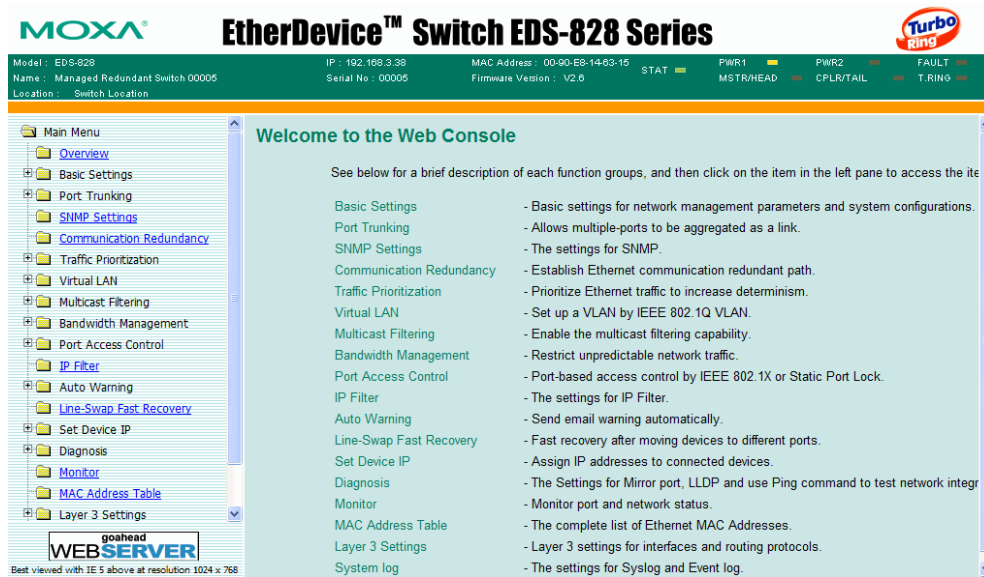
MOXA®

EtherDevice™ Switch EDS-828 Series

Turbo Ring

Model : EDS-828
Name : Managed Redundant Switch 00005
Location : Switch Location

IP : 192.168.3.38
Serial No : 00005

MAC Address : 00-90-E8-14-63-15
Firmware Version : V2.6

STAT

PWR1
MSTR/HEAD

PWR2
CPLR/TAIL

FAULT
T.RING

Main Menu
Overview
Basic Settings
Port Trunking
SNMP Settings
Communication Redundancy
Traffic Prioritization
Virtual LAN
Multicast Filtering
Bandwidth Management
Port Access Control
IP Filter
Auto Warning
Line-Swap Fast Recovery
Set Device IP
Diagnosis
Monitor
MAC Address Table
Layer 3 Settings

goahead
WEBSERVER

Best viewed with IE 5 above at resolution 1024 x 768

Welcome to the Web Console

See below for a brief description of each function groups, and then click on the item in the left pane to access the ite

| | |
|---|---|
| Basic Settings | - Basic settings for network management parameters and system configurations. |
| Port Trunking | - Allows multiple-ports to be aggregated as a link. |
| SNMP Settings | - The settings for SNMP. |
| Communication Redundancy | - Establish Ethernet communication redundant path. |
| Traffic Prioritization | - Prioritize Ethernet traffic to increase determinism. |
| Virtual LAN | - Set up a VLAN by IEEE 802.1Q VLAN. |
| Multicast Filtering | - Enable the multicast filtering capability. |
| Bandwidth Management | - Restrict unpredictable network traffic. |
| Port Access Control | - Port-based access control by IEEE 802.1X or Static Port Lock. |
| IP Filter | - The settings for IP Filter. |
| Auto Warning | - Send email warning automatically. |
| Line-Swap Fast Recovery | - Fast recovery after moving devices to different ports. |
| Set Device IP | - Assign IP addresses to connected devices. |
| Diagnosis | - The Settings for Mirror port, LLDP and use Ping command to test network integr |
| Monitor | - Monitor port and network status. |
| MAC Address Table | - The complete list of Ethernet MAC Addresses. |
| Layer 3 Settings | - Layer 3 settings for interfaces and routing protocols. |
| System log | - The settings for Syslog and Event log. |